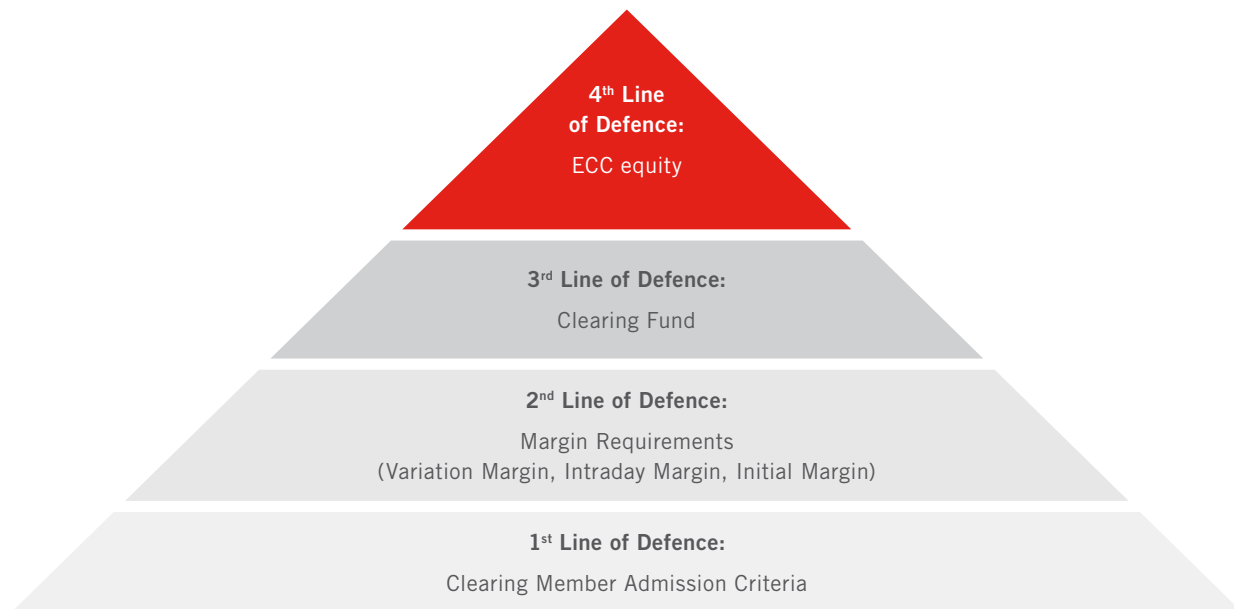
4th Line of Defence:

ECC equity

3rd Line of Defence:

Clearing Fund

2nd Line of Defence:

Margin Requirements (Variation Margin, Intraday Margin, Initial Margin)

1st Line of Defence:

Clearing Member Admission Criteria